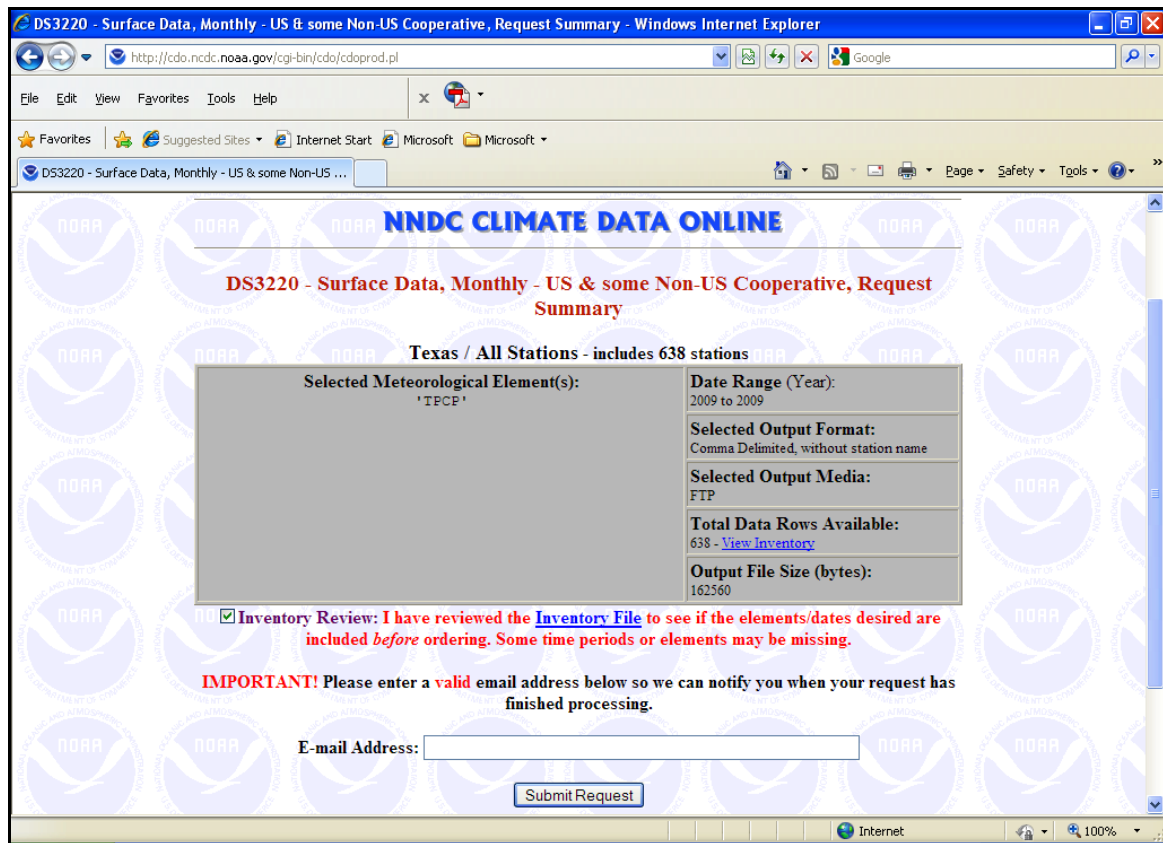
DS3220 - Surface Data, Monthly - US & some Non-US Cooperative, Request Summary - Windows Internet Explorer

http://cdo.ncdc.noaa.gov/cgi-bin/cdo/cdoprod.pl

Google

File Edit View Favorites Tools Help

Favorites Suggested Sites Internet Start Microsoft Microsoft

DS3220 - Surface Data, Monthly - US & some Non-US ...

Page Safety Tools

NNDC CLIMATE DATA ONLINE

DS3220 - Surface Data, Monthly - US & some Non-US Cooperative, Request Summary

Texas / All Stations - includes 638 stations

| Selected Meteorological Element(s): 'TPCP' | Date Range (Year): 2009 to 2009 |
|---|---|
| | Selected Output Format: Comma Delimited, without station name |
| | Selected Output Media: FTP |
| | Total Data Rows Available: 638 - View Inventory |
| | Output File Size (bytes): 162560 |

Inventory Review: I have reviewed the Inventory File to see if the elements/dates desired are included before ordering. Some time periods or elements may be missing.

IMPORTANT! Please enter a valid email address below so we can notify you when your request has finished processing.

E-mail Address:

Submit Request

Internet 100%